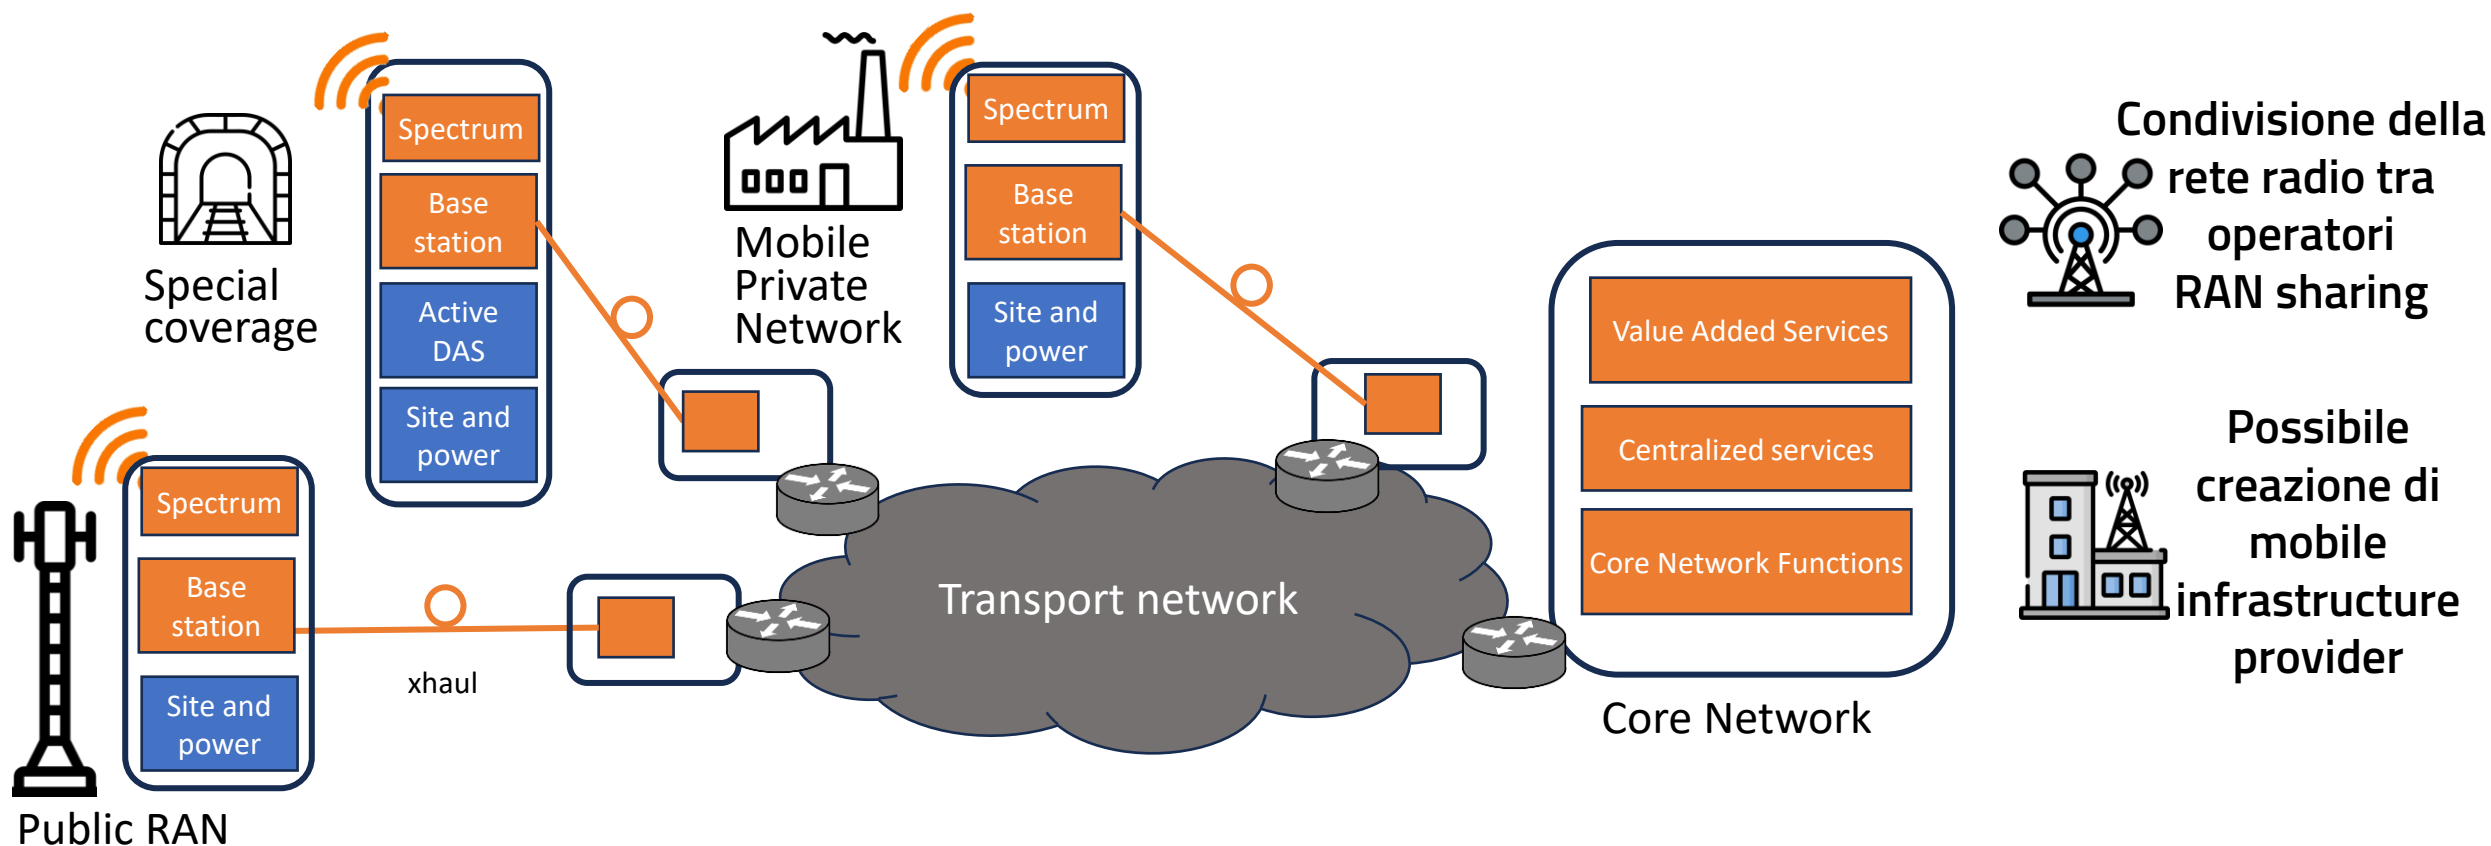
Special coverage

Spectrum
Base station
Active DAS
Site and power

Mobile Private Network

Spectrum
Base station
Site and power

Condivisione della rete radio tra operatori RAN sharing

Value Added Services
Centralized services
Core Network Functions

Core Network

Possibile creazione di mobile infrastructure provider

Spectrum
Base station
Site and power

Public RAN

xhaul

Transport network